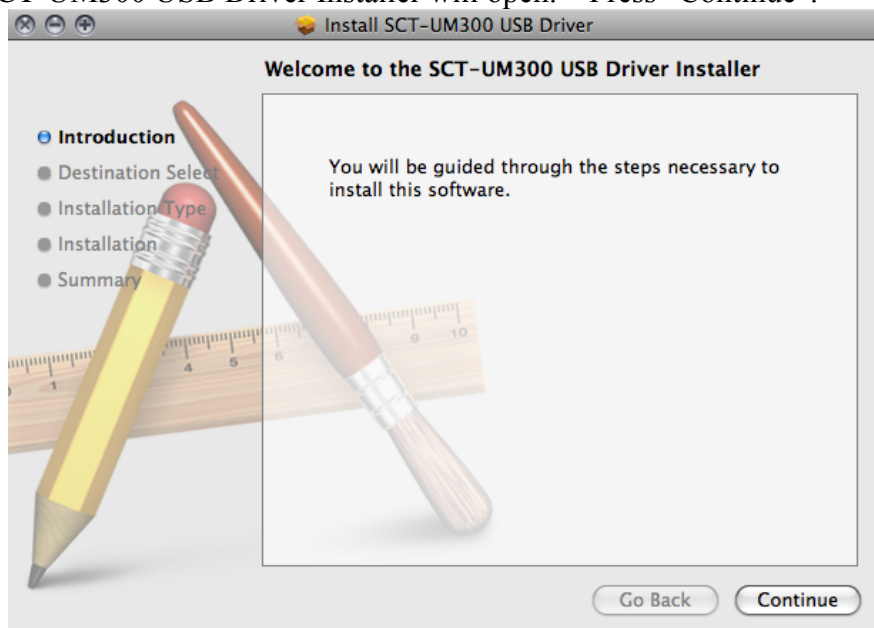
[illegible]T-UM300 USB Driver Installer will open. Press "Continue".

Install SCT-UM300 USB Driver

Welcome to the SCT-UM300 USB Driver Installer

Introduction
Destination Select
Installation Type
Installation
Summary

You will be guided through the steps necessary to install this software.

Go Back
Continue